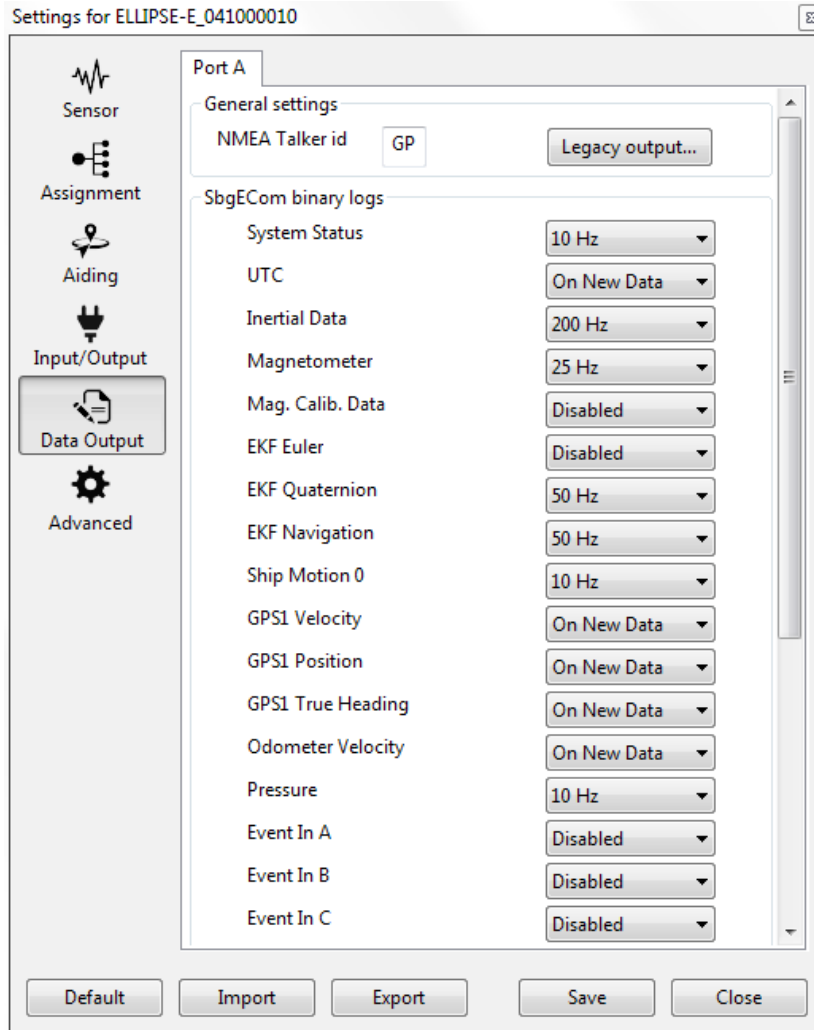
Settings for ELLIPSE-E_041000010

Sensor
Assignment
Aiding
Input/Output
Data Output
Advanced

Port A

General settings
NMEA Talker id GP
Legacy output...

SbgECom binary logs

| | |
|---|---|
| System Status | 10 Hz |
| UTC | On New Data |
| Inertial Data | 200 Hz |
| Magnetometer | 25 Hz |
| Mag. Calib. Data | Disabled |
| EKF Euler | Disabled |
| EKF Quaternion | 50 Hz |
| EKF Navigation | 50 Hz |
| Ship Motion 0 | 10 Hz |
| GPS1 Velocity | On New Data |
| GPS1 Position | On New Data |
| GPS1 True Heading | On New Data |
| Odometer Velocity | On New Data |
| Pressure | 10 Hz |
| Event In A | Disabled |
| Event In B | Disabled |
| Event In C | Disabled |

Default
Import
Export
Save
Close